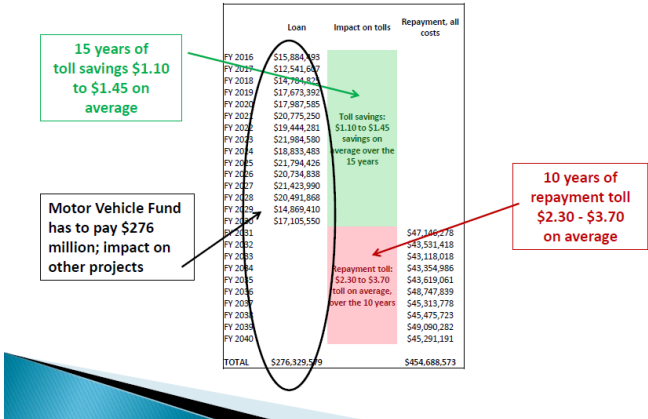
15 years of toll savings $1.10 to $1.45 on average

Motor Vehicle Fund has to pay $276 million; impact on other projects

10 years of repayment toll $2.30 - $3.70 on average

| | Loan | Impact on tolls | Repayment, all costs |
|---|---|---|---|
| FY 2016 | $15,884,493 | | |
| FY 2017 | $12,541,687 | | |
| FY 2018 | $14,784,825 | | |
| FY 2019 | $17,673,392 | | |
| FY 2020 | $17,987,585 | | |
| FY 2021 | $20,775,250 | | |
| FY 2022 | $19,444,281 | Toll savings: $1.10 to $1.45 savings on average over the 15 years | |
| FY 2023 | $21,984,580 | | |
| FY 2024 | $18,833,483 | | |
| FY 2025 | $21,794,426 | | |
| FY 2026 | $20,734,838 | | |
| FY 2027 | $21,423,990 | | |
| FY 2028 | $20,491,868 | | |
| FY 2029 | $14,869,410 | | |
| FY 2030 | $17,105,550 | | |
| FY 2031 | | | $47,146,278 |
| FY 2032 | | | $43,531,418 |
| FY 2033 | | | $43,118,018 |
| FY 2034 | | | $43,354,986 |
| FY 2035 | | Repayment toll: $2.30 to $3.70 toll on average, over the 10 years | $43,619,061 |
| FY 2036 | | | $48,747,839 |
| FY 2037 | | | $45,313,778 |
| FY 2038 | | | $45,475,723 |
| FY 2039 | | | $49,090,282 |
| FY 2040 | | | $45,291,191 |
| TOTAL | $276,329,579 | | $454,688,573 |